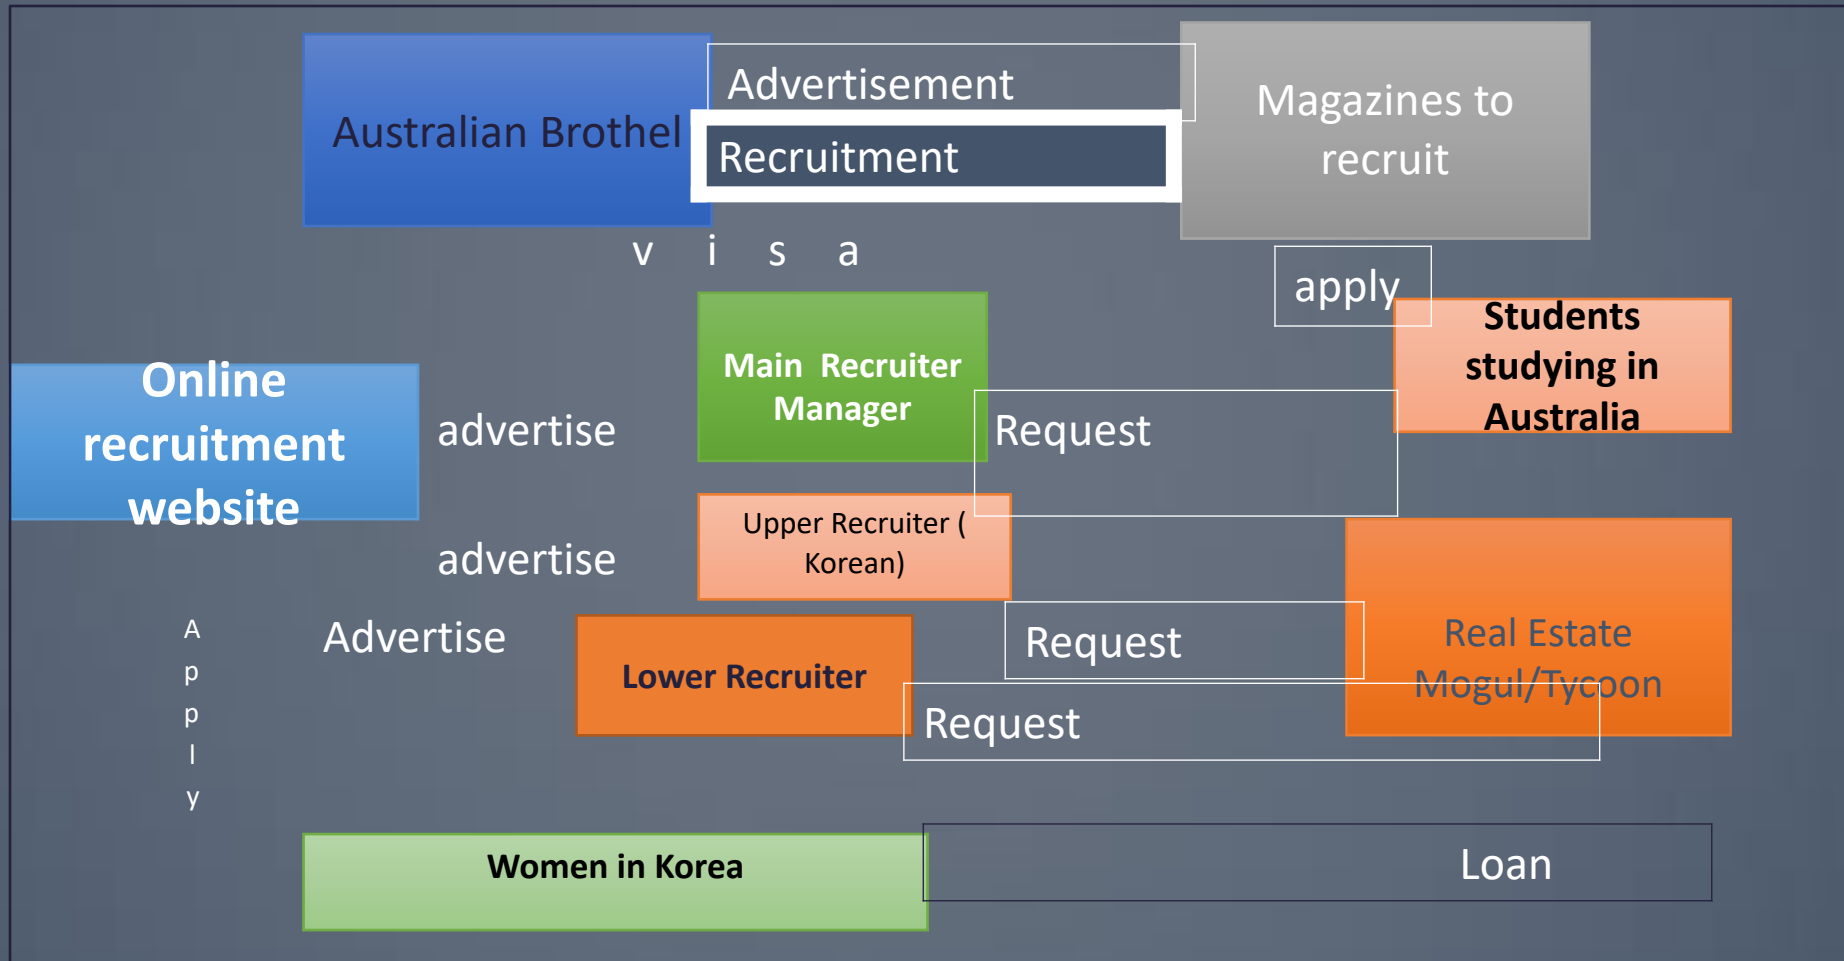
Australian Brothel

Advertisement

Recruitment

Magazines to recruit

v i s a

apply

Students studying in Australia

Online recruitment website

advertise

Main Recruiter Manager

Request

advertise

Upper Recruiter ( Korean)

A p p l y

Advertise

Lower Recruiter

Request

Real Estate Mogul/Tycoon

Request

Women in Korea

Loan